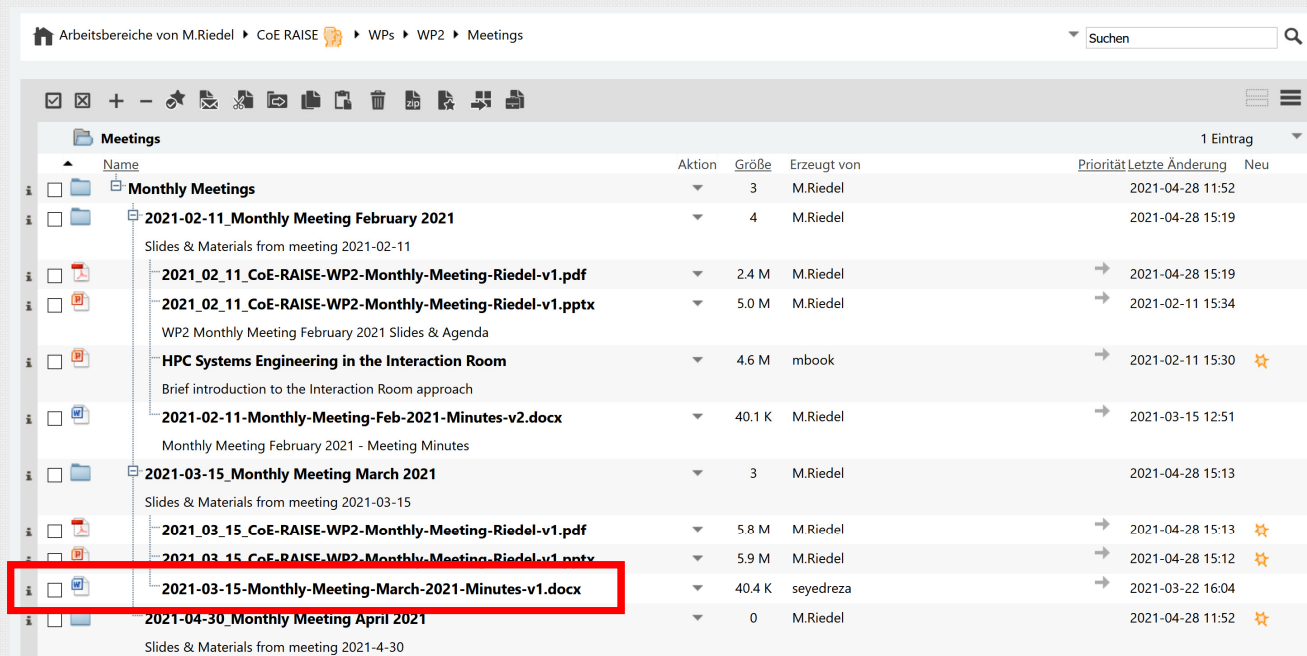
Arbeitsbereiche von M.Riedel ▸ CoE RAISE ▸ WPs ▸ WP2 ▸ Meetings

Suchen

Meetings

1 Eintrag

| Name | Aktion | Größe | Erzeugt von | Priorität | Letzte Änderung | Neu |
|---|---|---|---|---|---|---|
| Monthly Meetings | | 3 | M.Riedel | | 2021-04-28 11:52 | |
| 2021-02-11_Monthly Meeting February 2021 | | 4 | M.Riedel | | 2021-04-28 15:19 | |
| Slides & Materials from meeting 2021-02-11 | | | | | | |
| 2021_02_11_CoE-RAISE-WP2-Monthly-Meeting-Riedel-v1.pdf | | 2.4 M | M.Riedel | | 2021-04-28 15:19 | |
| 2021_02_11_CoE-RAISE-WP2-Monthly-Meeting-Riedel-v1.pptx | | 5.0 M | M.Riedel | | 2021-02-11 15:34 | |
| WP2 Monthly Meeting February 2021 Slides & Agenda | | | | | | |
| HPC Systems Engineering in the Interaction Room | | 4.6 M | mbook | | 2021-02-11 15:30 | |
| Brief introduction to the Interaction Room approach | | | | | | |
| 2021-02-11-Monthly-Meeting-Feb-2021-Minutes-v2.docx | | 40.1 K | M.Riedel | | 2021-03-15 12:51 | |
| Monthly Meeting February 2021 - Meeting Minutes | | | | | | |
| 2021-03-15_Monthly Meeting March 2021 | | 3 | M.Riedel | | 2021-04-28 15:13 | |
| Slides & Materials from meeting 2021-03-15 | | | | | | |
| 2021_03_15_CoE-RAISE-WP2-Monthly-Meeting-Riedel-v1.pdf | | 5.8 M | M.Riedel | | 2021-04-28 15:13 | |
| 2021_03_15_CoE-RAISE-WP2-Monthly-Meeting-Riedel-v1.pptx | | 5.9 M | M.Riedel | | 2021-04-28 15:12 | |
| 2021-03-15-Monthly-Meeting-March-2021-Minutes-v1.docx | | 40.4 K | seyedreza | | 2021-03-22 16:04 | |
| 2021-04-30_Monthly Meeting April 2021 | | 0 | M.Riedel | | 2021-04-28 11:52 | |
| Slides & Materials from meeting 2021-4-30 | | | | | | |